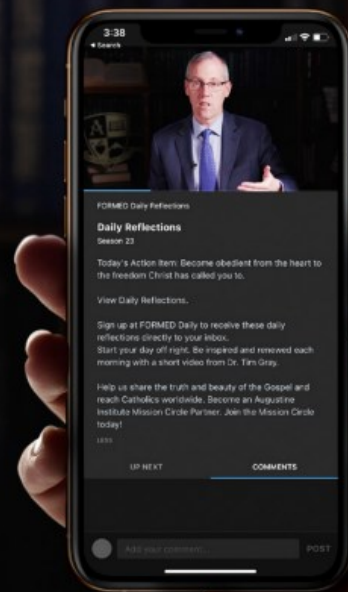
3:38
◂ Search

FORMED Daily Reflections

Daily Reflections
Season 23

Today's Action Item: Become obedient from the heart to the freedom Christ has called you to.

View Daily Reflections.

Sign up at FORMED Daily to receive these daily reflections directly to your inbox.
Start your day off right. Be inspired and renewed each morning with a short video from Dr. Tim Gray.

Help us share the truth and beauty of the Gospel and reach Catholics worldwide. Become an Augustine Institute Mission Circle Partner. Join the Mission Circle today!

LESS

UP NEXT
COMMENTS

Add your comment...
POST